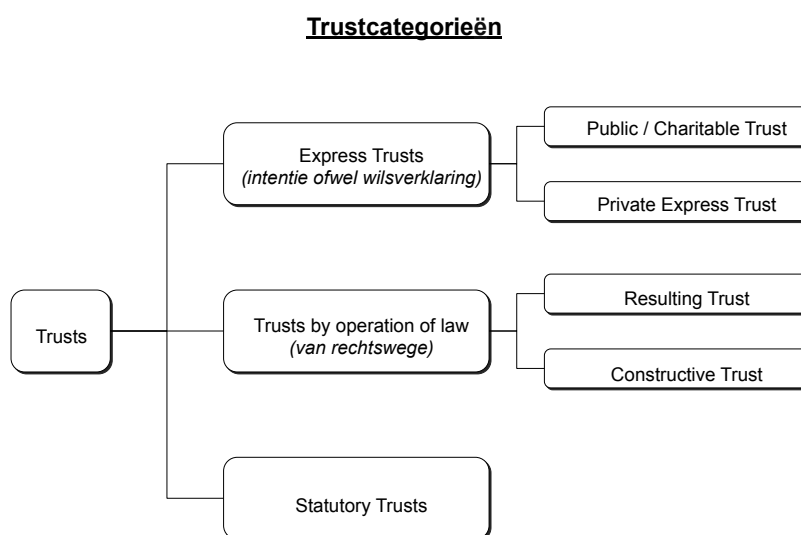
Trustcategorieën

Trusts

Express Trusts
(intentie ofwel wilsverklaring)

Public / Charitable Trust

Private Express Trust

Trusts by operation of law
(van rechtswege)

Resulting Trust

Constructive Trust

Statutory Trusts